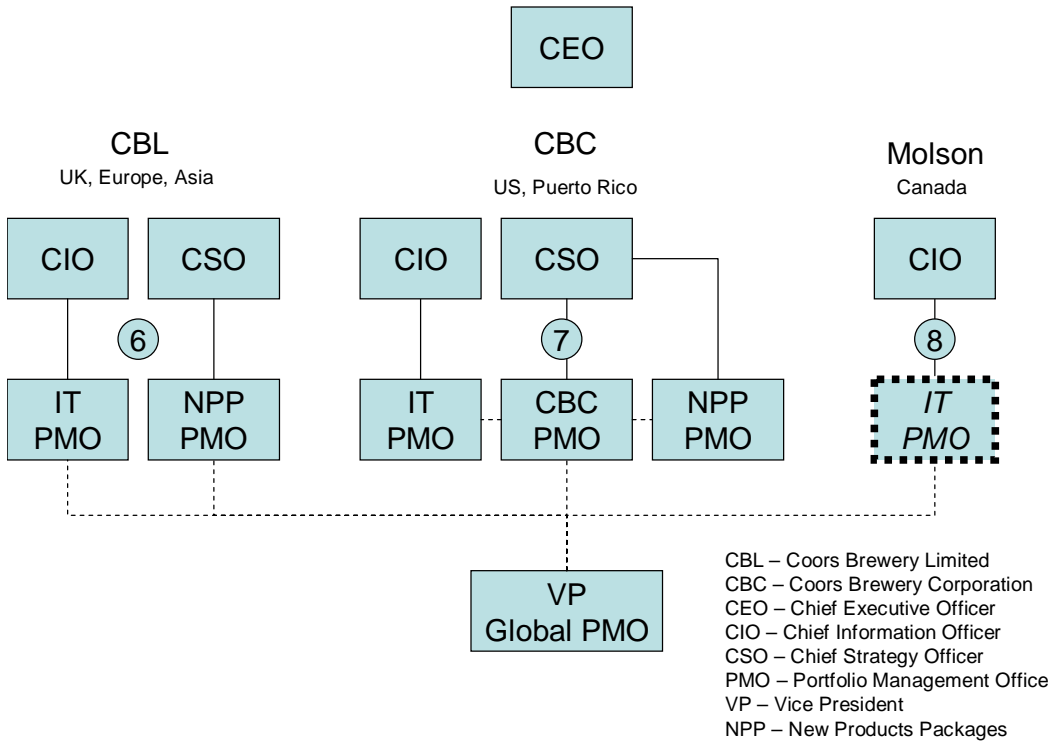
CEO

CBL
UK, Europe, Asia

CBC
US, Puerto Rico

Molson
Canada

CIO

CSO

6

CIO

CSO

7

CIO

8

IT PMO

NPP PMO

IT PMO

CBC PMO

NPP PMO

*IT PMO*

VP
Global PMO

CBL – Coors Brewery Limited
CBC – Coors Brewery Corporation
CEO – Chief Executive Officer
CIO – Chief Information Officer
CSO – Chief Strategy Officer
PMO – Portfolio Management Office
VP – Vice President
NPP – New Products Packages